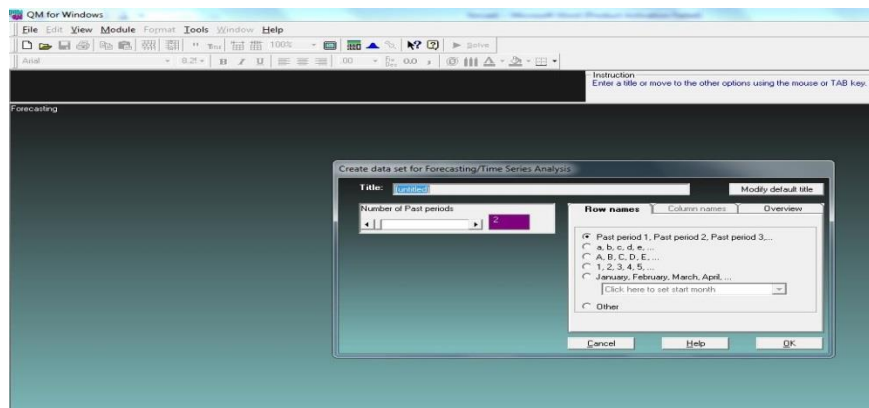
QM for Windows

File Edit View Module Format Tools Window Help

100%

Solve

Arial

8.25

.00

0.0

Instruction
Enter a title or move to the other options using the mouse or TAB key.

Forecasting

Create data set for Forecasting/Time Series Analysis

Title: Untitled

Modify default title

Number of Past periods

2

Row names

Column names

Overview

Past period 1, Past period 2, Past period 3,...

a, b, c, d, e, ...

A, B, C, D, E, ...

1, 2, 3, 4, 5, ...

January, February, March, April, ...

Click here to set start month

Other

Cancel

Help

OK